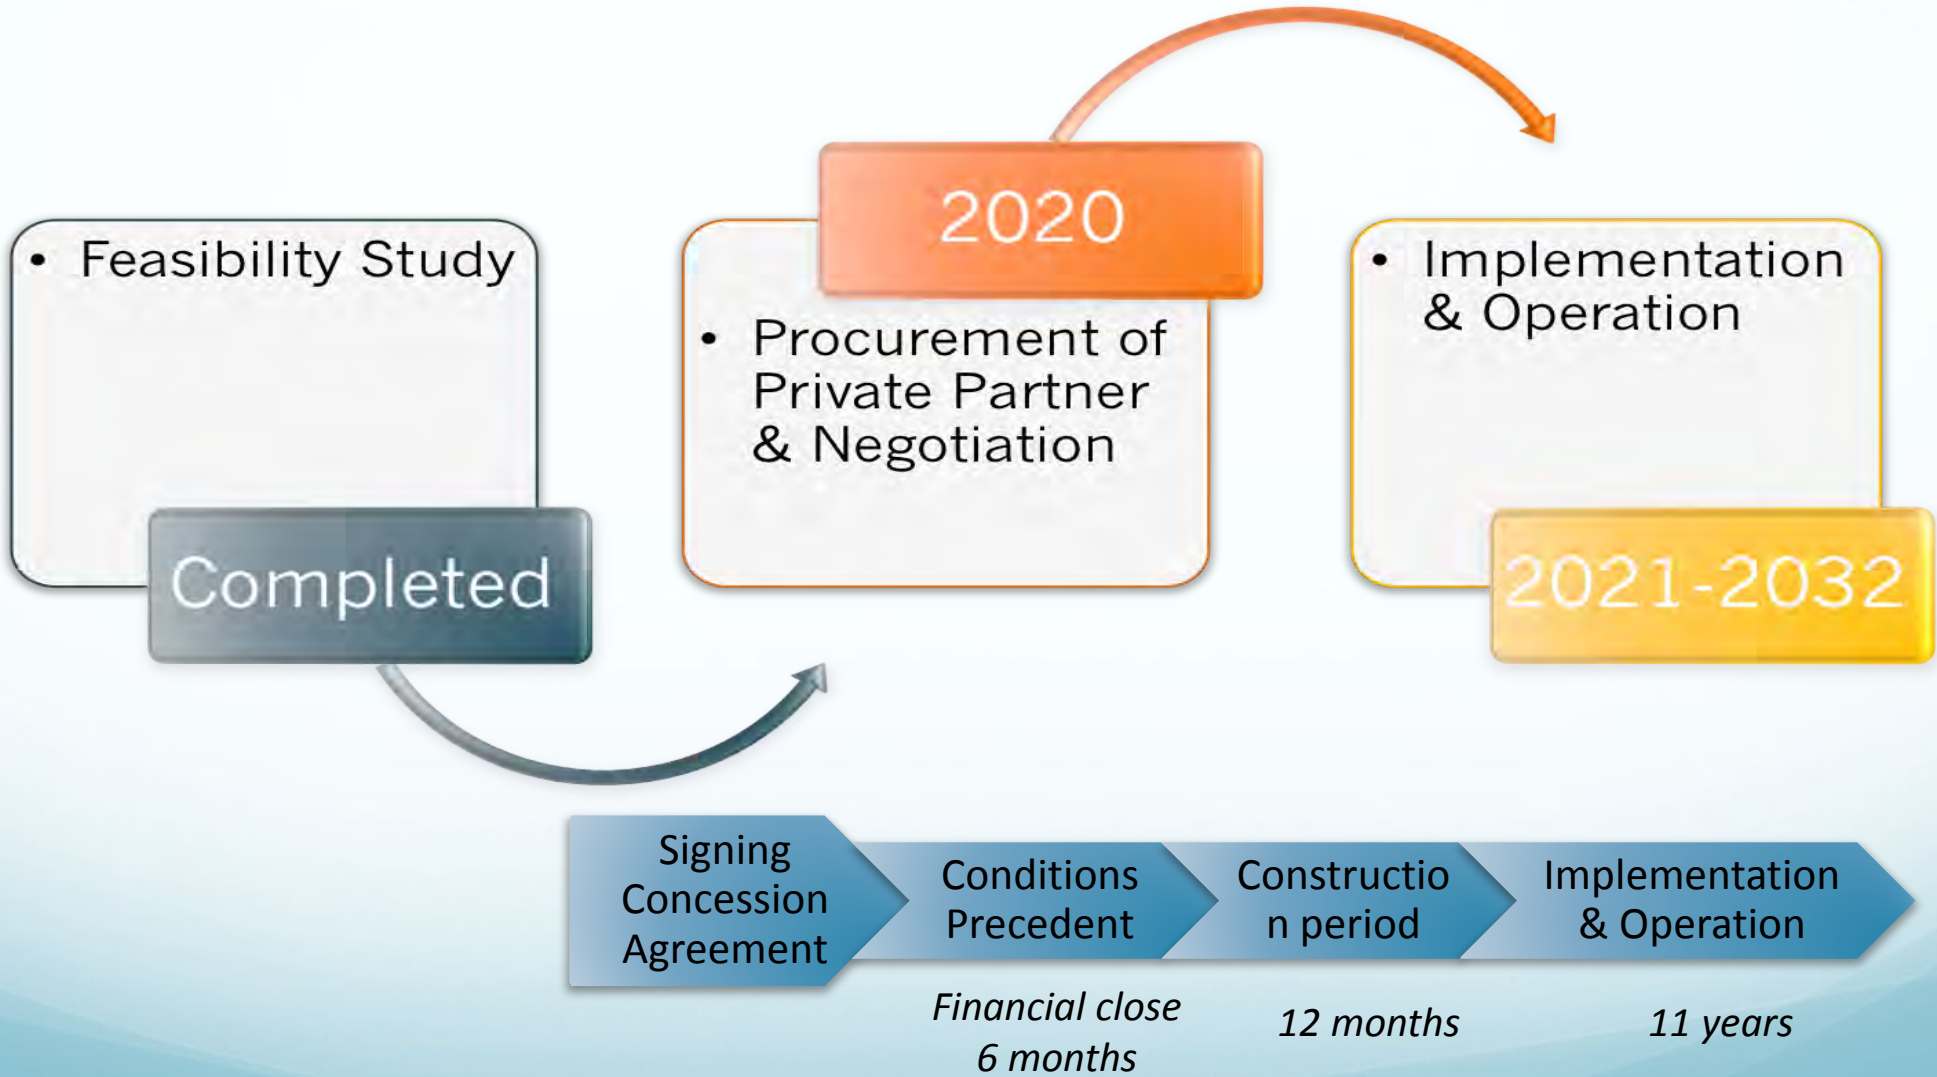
• Feasibility Study

Completed

2020

• Procurement of Private Partner & Negotiation

• Implementation & Operation

2021-2032

Signing Concession Agreement

Conditions Precedent

Constructio n period

Implementation & Operation

Financial close 6 months

12 months

11 years